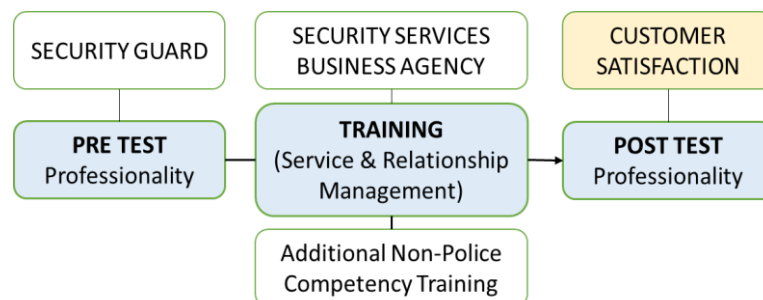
SECURITY GUARD

SECURITY SERVICES BUSINESS AGENCY

CUSTOMER SATISFACTION

PRE TEST
Professionality

TRAINING
(Service & Relationship Management)

POST TEST
Professionality

Additional Non-Police Competency Training